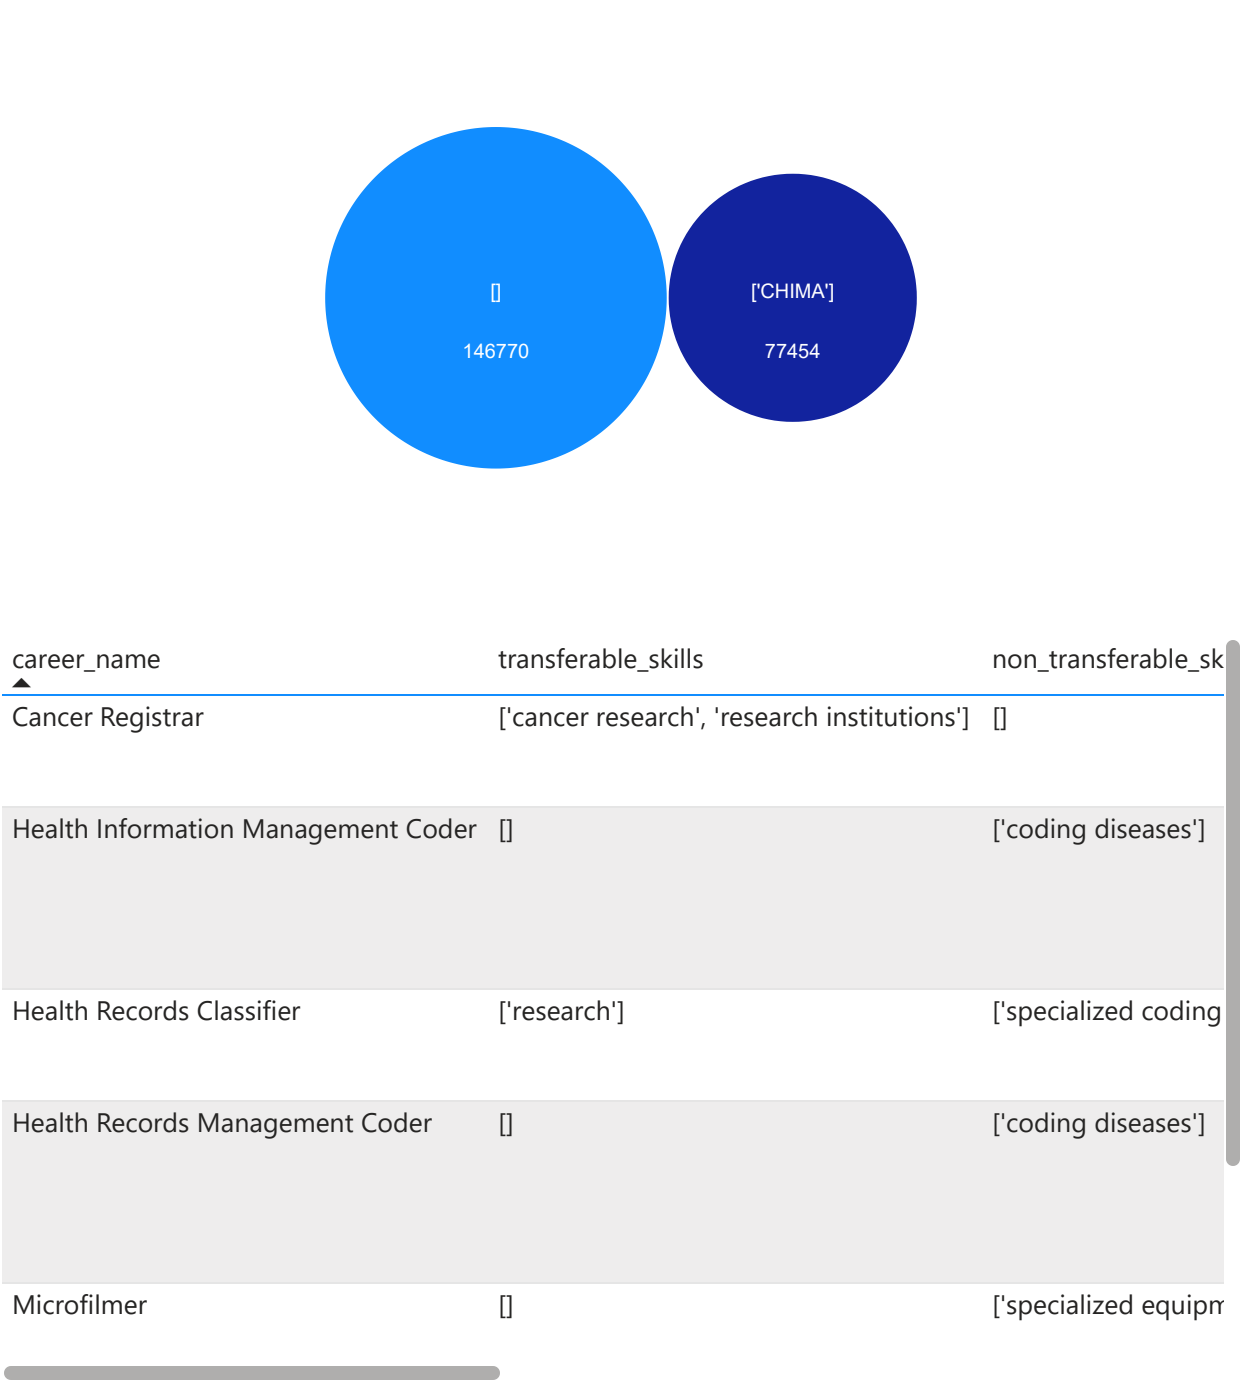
[]
146770

['CHIMA']
77454

| career_name | transferable_skills | non_transferable_sk |
|---|---|---|
| Cancer Registrar | ['cancer research', 'research institutions'] | [] |
| Health Information Management Coder | [] | ['coding diseases'] |
| Health Records Classifier | ['research'] | ['specialized coding |
| Health Records Management Coder | [] | ['coding diseases'] |
| Microfilmer | [] | ['specialized equipm |